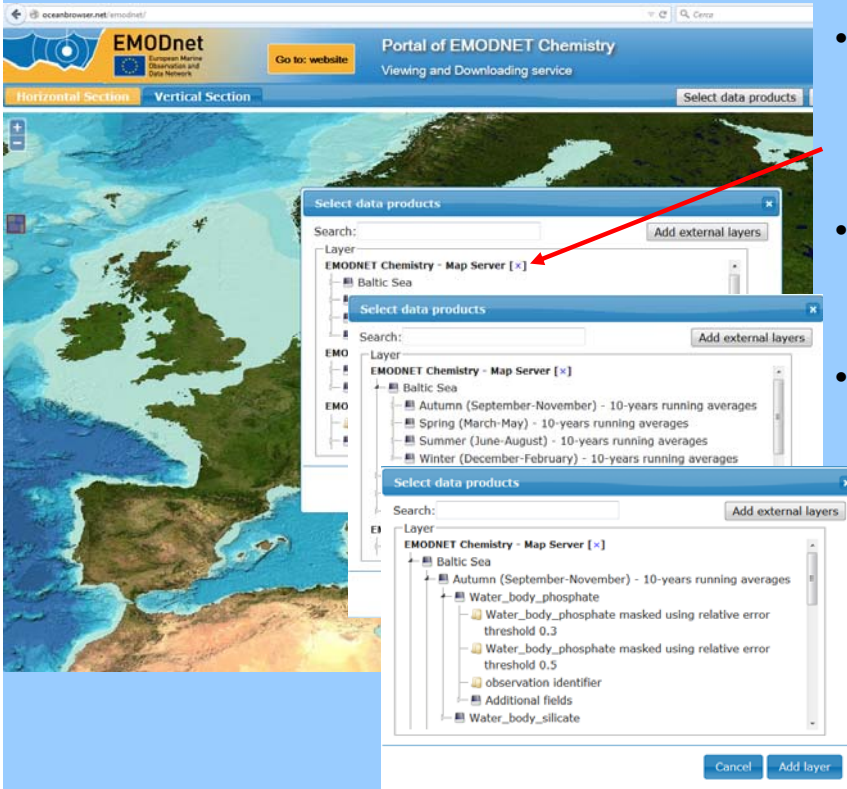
oceanbrowser.net/emodnet/

Cerca

EMODnet
European Marine Observation and Data Network

Go to: website

Portal of EMODNET Chemistry
Viewing and Downloading service

Horizontal Section

Vertical Section

Select data products

Select data products

Search:

Add external layers

Layer

EMODNET Chemistry - Map Server [x]

Baltic Sea

EMO

EMO

Select data products

Search:

Add external layers

Layer

EMODNET Chemistry - Map Server [x]

Baltic Sea

Autumn (September-November) - 10-years running averages

Spring (March-May) - 10-years running averages

Summer (June-August) - 10-years running averages

Winter (December-February) - 10-years running averages

EI

Select data products

Search:

Add external layers

Layer

EMODNET Chemistry - Map Server [x]

Baltic Sea

Autumn (September-November) - 10-years running averages

Water_body_phosphate

Water_body_phosphate masked using relative error threshold 0.3

Water_body_phosphate masked using relative error threshold 0.5

observation identifier

Additional fields

Water_body_silicate

Cancel

Add layer